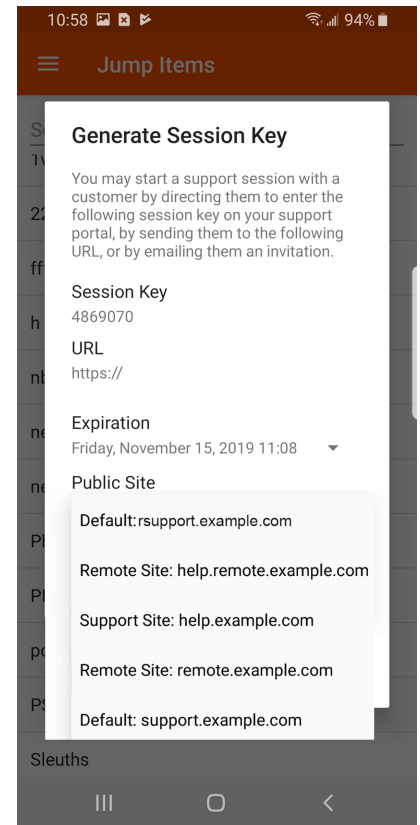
10:58 94%

Jump Items

Se
1v
22
ff
h
nb
ne
ne
Pl
Pl
po
PS
Sleuths

Generate Session Key

You may start a support session with a customer by directing them to enter the following session key on your support portal, by sending them to the following URL, or by emailing them an invitation.

Session Key
4869070

URL
https://

Expiration
Friday, November 15, 2019 11:08

Public Site

Default:rsupport.example.com

Remote Site: help.remote.example.com

Support Site: help.example.com

Remote Site: remote.example.com

Default: support.example.com